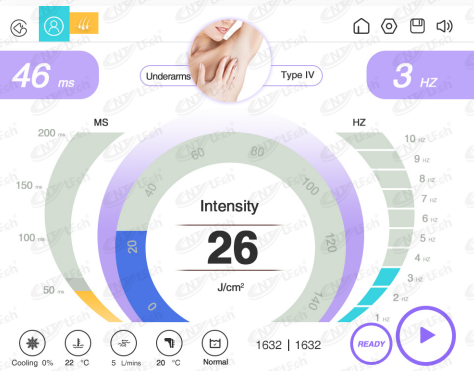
46 ms

Underarms

Type IV

3 HZ

MS

200 ms

150 ms

100 ms

50 ms

HZ

10 HZ
9 HZ
8 HZ
7 HZ
6 HZ
5 HZ
4 HZ
3 HZ
2 HZ
1 HZ

0
20
40
60
80
100
120
140

Intensity

26

J/cm²

Cooling 0%

22 °C

5 L/mins

20 °C

Normal

1632 | 1632

READY